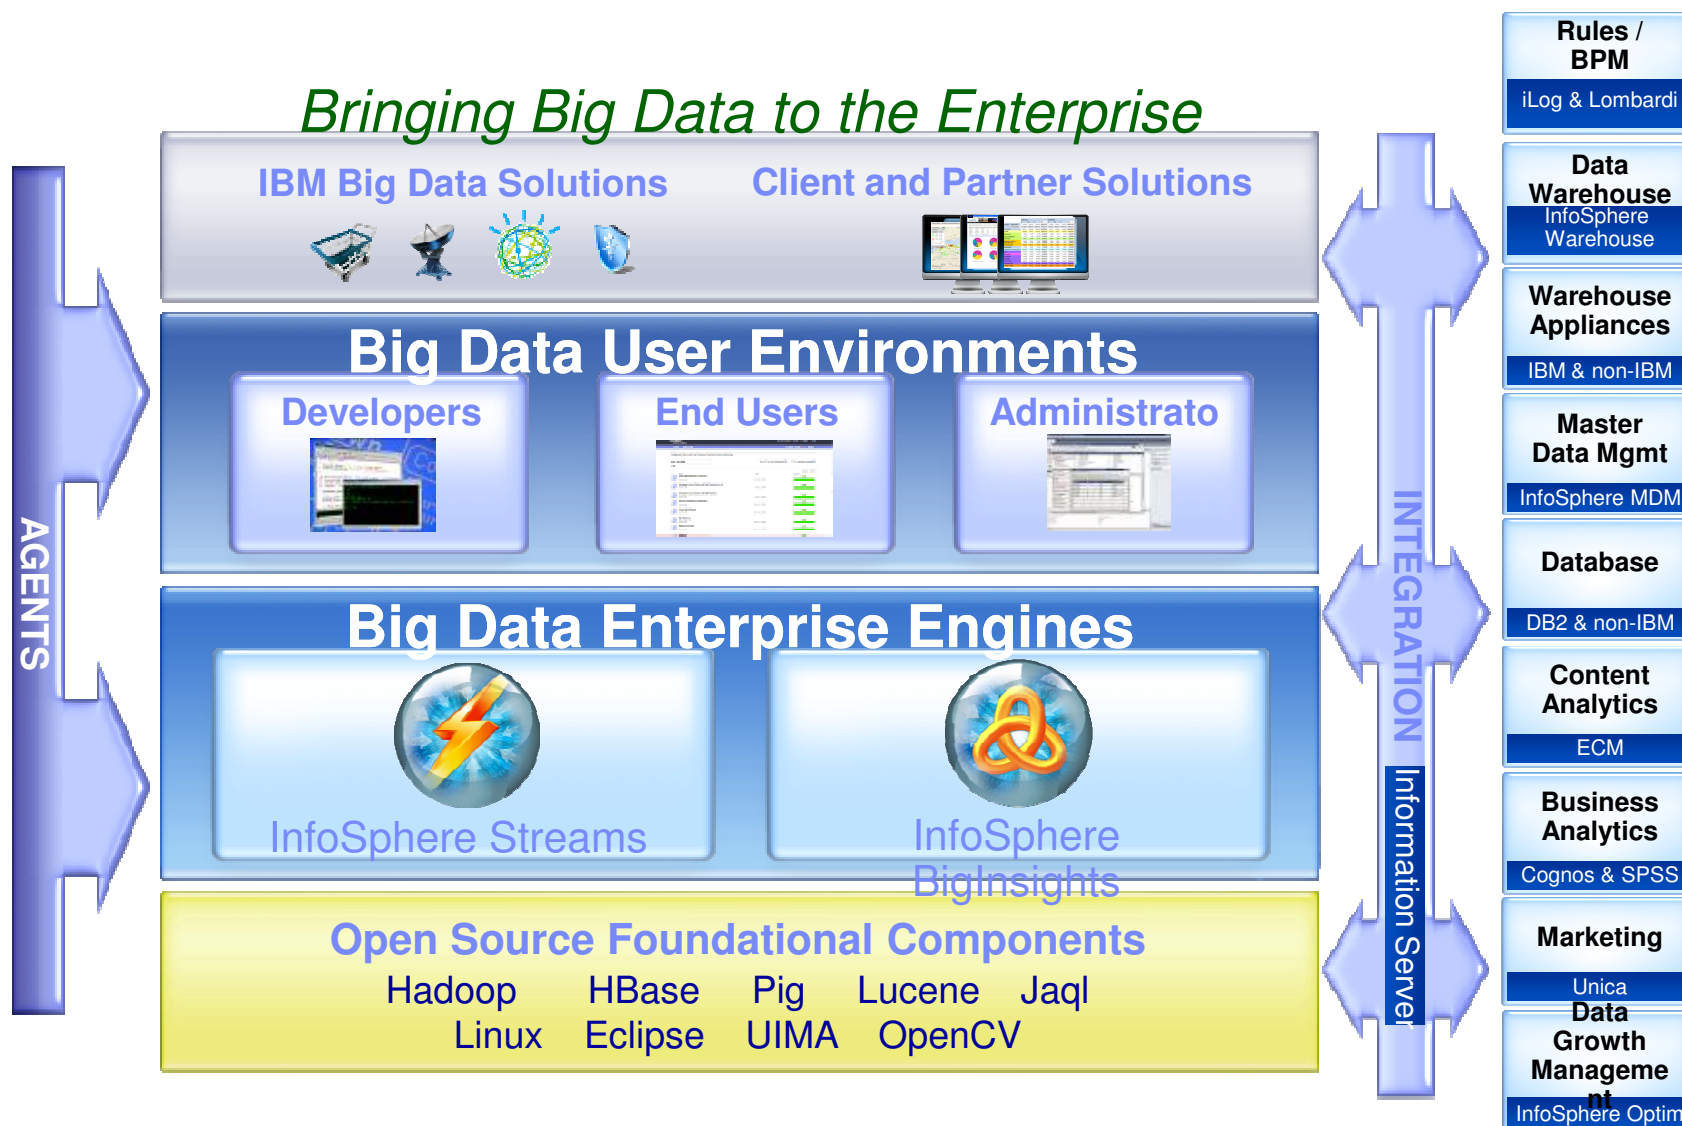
Bringing Big Data to the Enterprise

IBM Big Data Solutions

Client and Partner Solutions

Big Data User Environments

Developers

End Users

Administrato

Big Data Enterprise Engines

InfoSphere Streams

InfoSphere BigInsights

Open Source Foundational Components

Hadoop HBase Pig Lucene Jaql

Linux Eclipse UIMA OpenCV

AGENTS

INTEGRATION

Information Server

Rules / BPM
iLog & Lombardi

Data Warehouse
InfoSphere Warehouse

Warehouse Appliances
IBM & non-IBM

Master Data Mgmt
InfoSphere MDM

Database
DB2 & non-IBM

Content Analytics
ECM

Business Analytics
Cognos & SPSS

Marketing
Unica

Data Growth Manageme nt
InfoSphere Optim